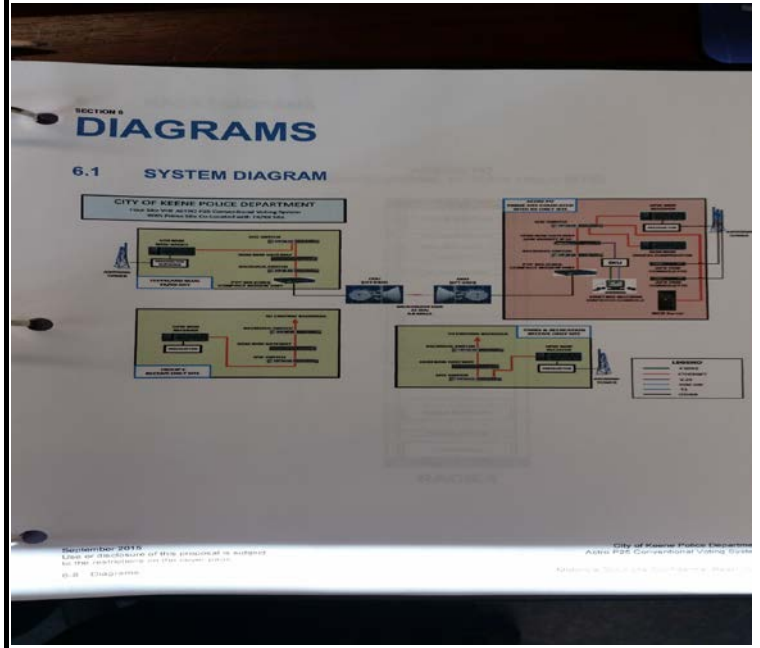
SECTION 6
DIAGRAMS

6.1 SYSTEM DIAGRAM

CITY OF KEENE POLICE DEPARTMENT
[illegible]
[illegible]

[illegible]

LEGEND
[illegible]

September 2015
Use or disclosure of this proposal is subject to the restrictions on the cover page.
6-8 Diagrams

City of Keene Police Departme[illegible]
Aztec P25 Conventional Voting Syste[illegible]
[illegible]